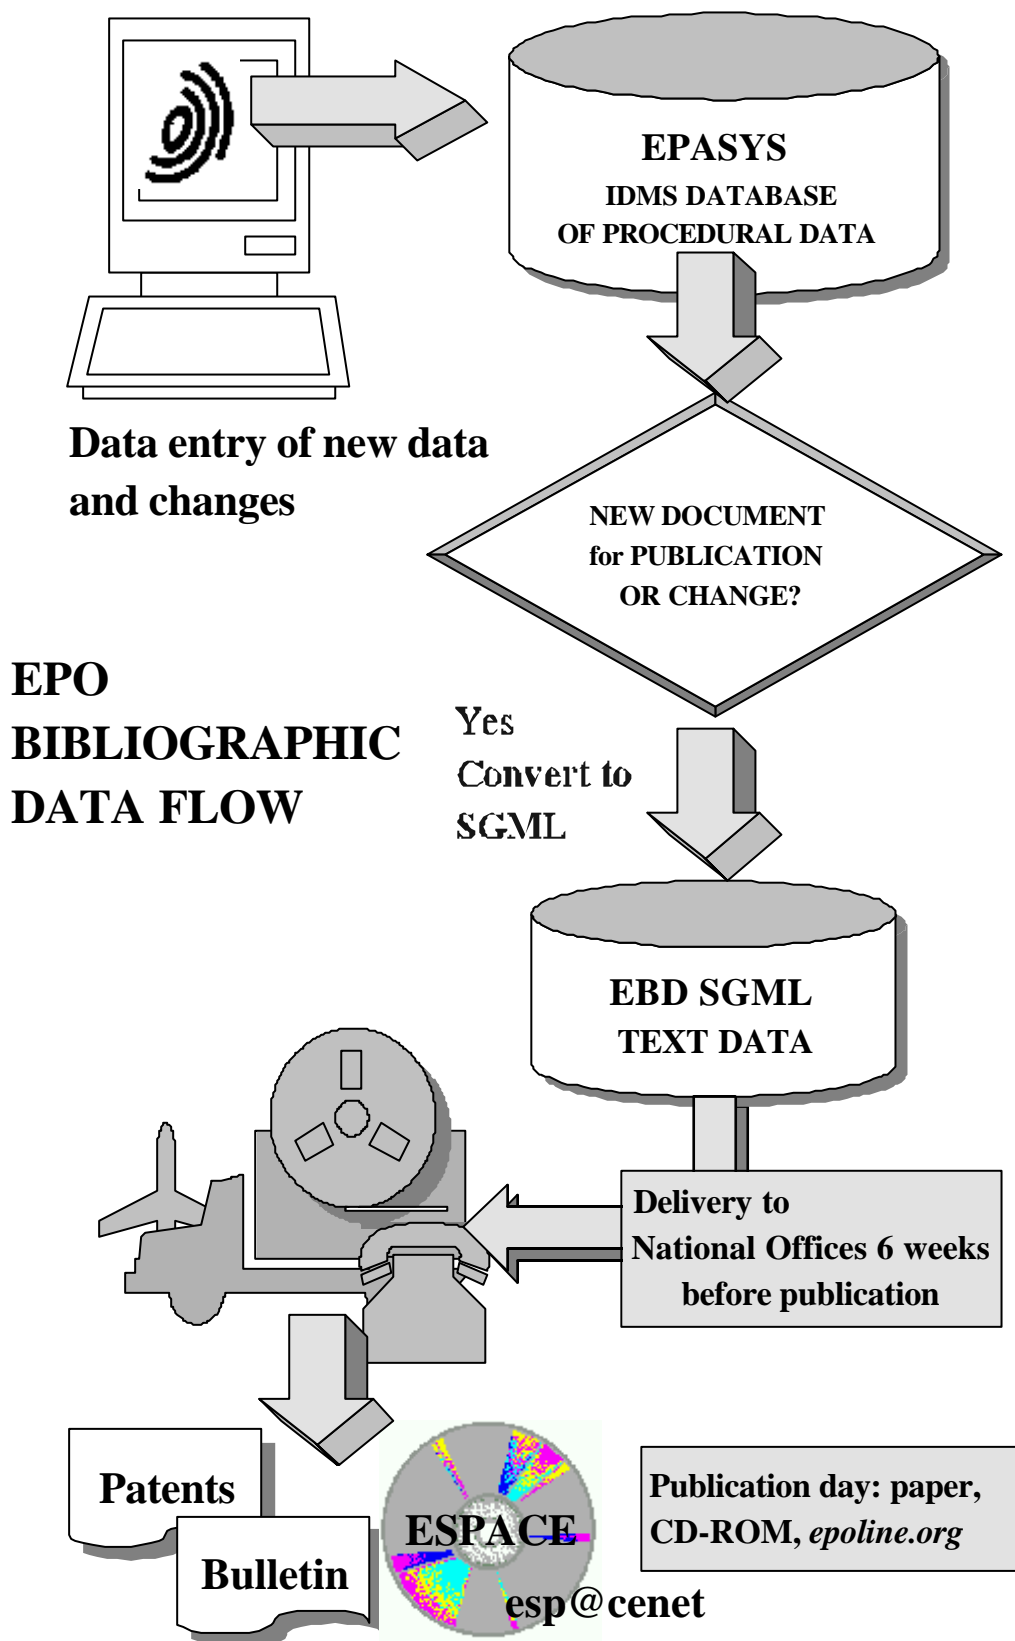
EPASYS
IDMS DATABASE
OF PROCEDURAL DATA

Data entry of new data and changes

NEW DOCUMENT for PUBLICATION OR CHANGE?

EPO
BIBLIOGRAPHIC
DATA FLOW

Yes
Convert to
SGML

EBD SGML
TEXT DATA

Delivery to National Offices 6 weeks before publication

Patents

Bulletin

ESPACE

esp@cenet

Publication day: paper, CD-ROM, *epoline.org*